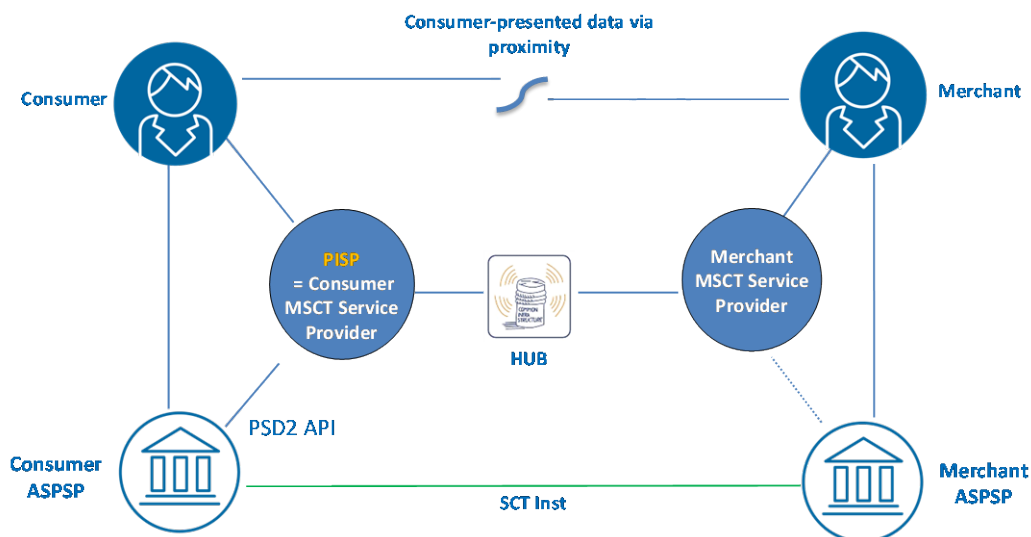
Consumer-presented data via proximity

Consumer

Merchant

PISP
= Consumer MSCT Service Provider

COMMON INFRA STRUCTURE

HUB

Merchant MSCT Service Provider

PSD2 API

Consumer ASPSP

SCT Inst

Merchant ASPSP